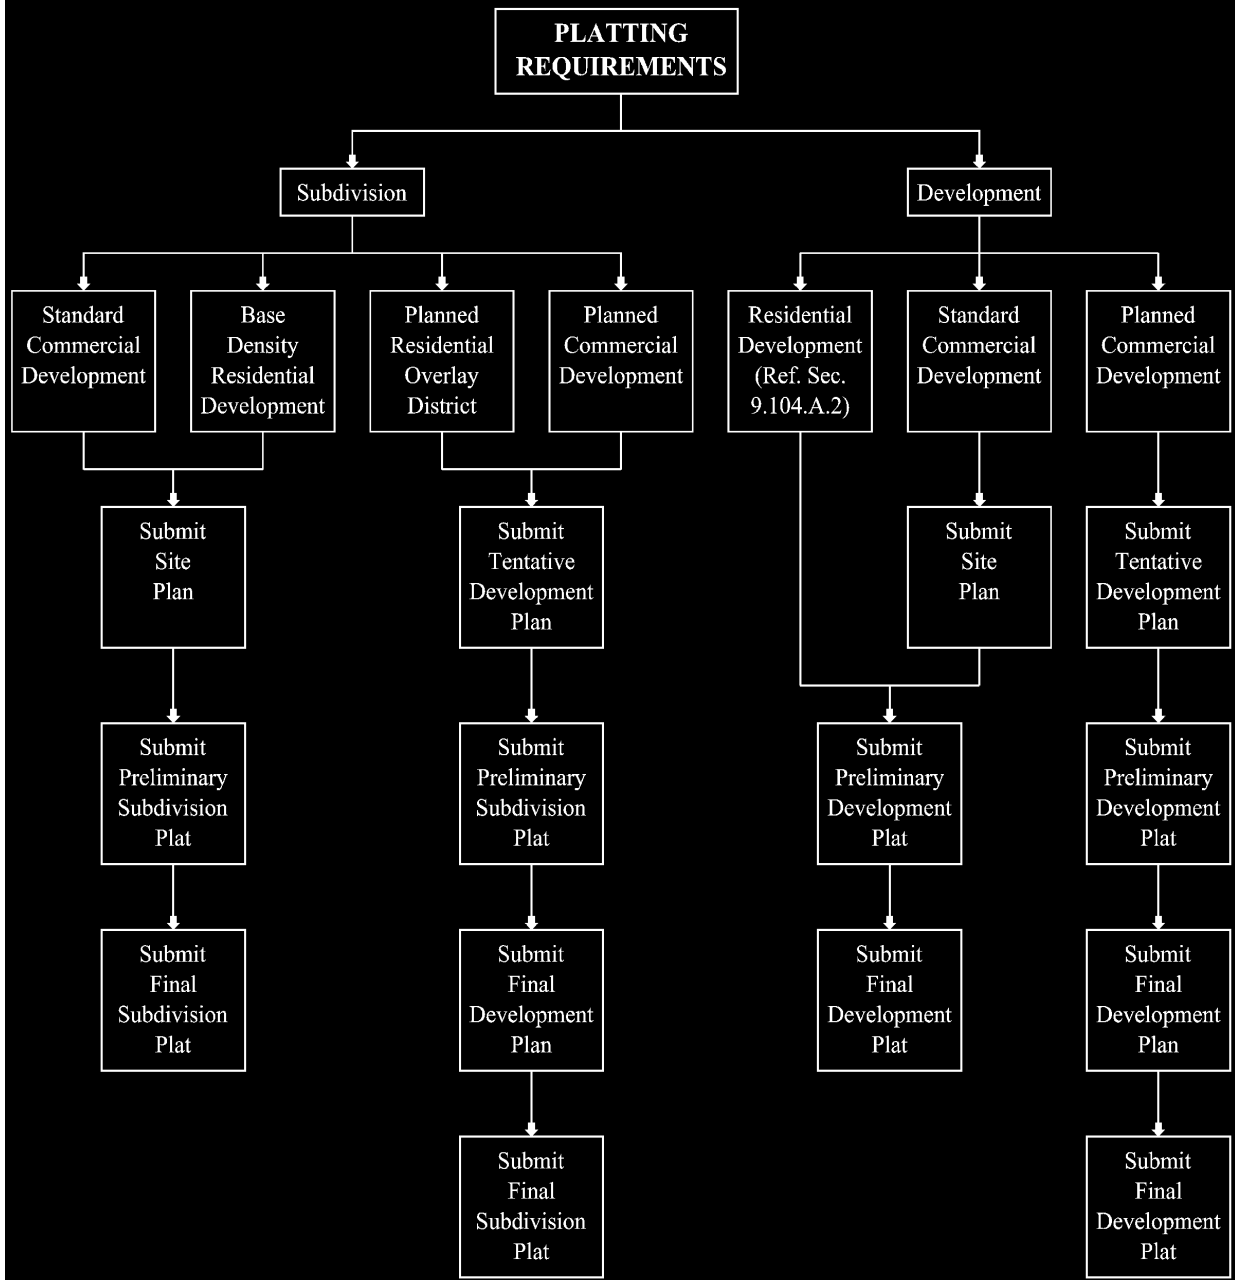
PLATTING REQUIREMENTS

Subdivision

Development

Standard Commercial Development

Base Density Residential Development

Planned Residential Overlay District

Planned Commercial Development

Residential Development (Ref. Sec. 9.104.A.2)

Standard Commercial Development

Planned Commercial Development

Submit Site Plan

Submit Tentative Development Plan

Submit Site Plan

Submit Tentative Development Plan

Submit Preliminary Subdivision Plat

Submit Preliminary Subdivision Plat

Submit Preliminary Development Plat

Submit Preliminary Development Plat

Submit Final Subdivision Plat

Submit Final Development Plan

Submit Final Development Plat

Submit Final Development Plan

Submit Final Subdivision Plat

Submit Final Development Plat